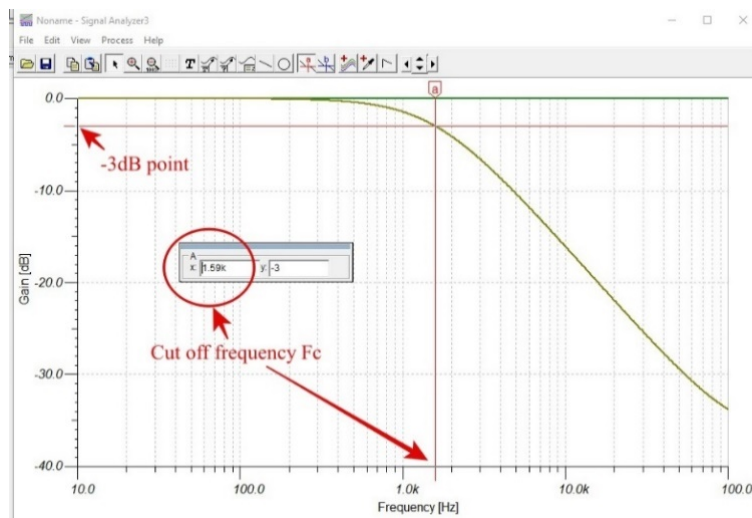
Noname - Signal Analyzer3

File Edit View Process Help

T

a

0.0

-3dB point

-10.0

A
x: 1.59k y: -3

Gain [dB]

-20.0

Cut off frequency Fc

-30.0

-40.0

10.0

100.0

1.0k

10.0k

100.0

Frequency [Hz]